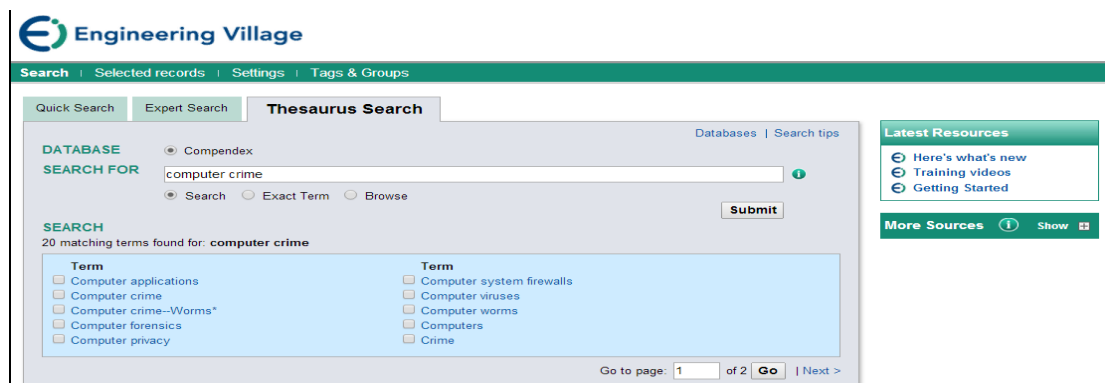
Engineering Village

Search | Selected records | Settings | Tags & Groups

Quick Search
Expert Search
Thesaurus Search

Databases | Search tips

DATABASE
Compendex

SEARCH FOR
computer crime

Search
Exact Term
Browse

Submit

SEARCH
20 matching terms found for: computer crime

| Term | Term |
|---|---|
| Computer applications | Computer system firewalls |
| Computer crime | Computer viruses |
| Computer crime--Worms* | Computer worms |
| Computer forensics | Computers |
| Computer privacy | Crime |

Go to page: 1 of 2 Go | Next >

Latest Resources
Here's what's new
Training videos
Getting Started

More Sources
Show